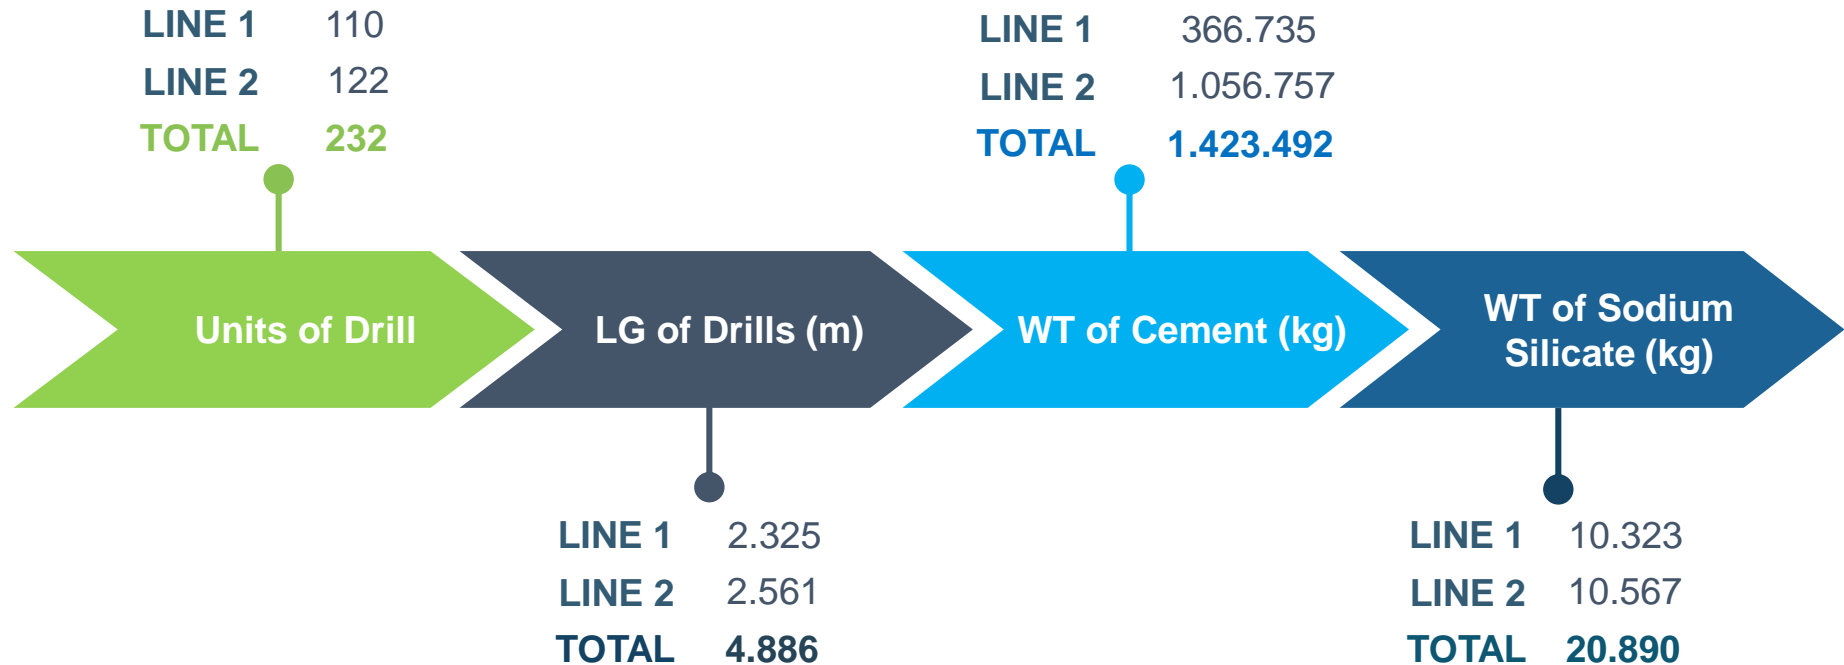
LINE 1 110
LINE 2 122
TOTAL 232

LINE 1 366.735
LINE 2 1.056.757
TOTAL 1.423.492

Units of Drill

LG of Drills (m)

WT of Cement (kg)

WT of Sodium Silicate (kg)

LINE 1 2.325
LINE 2 2.561
TOTAL 4.886

LINE 1 10.323
LINE 2 10.567
TOTAL 20.890